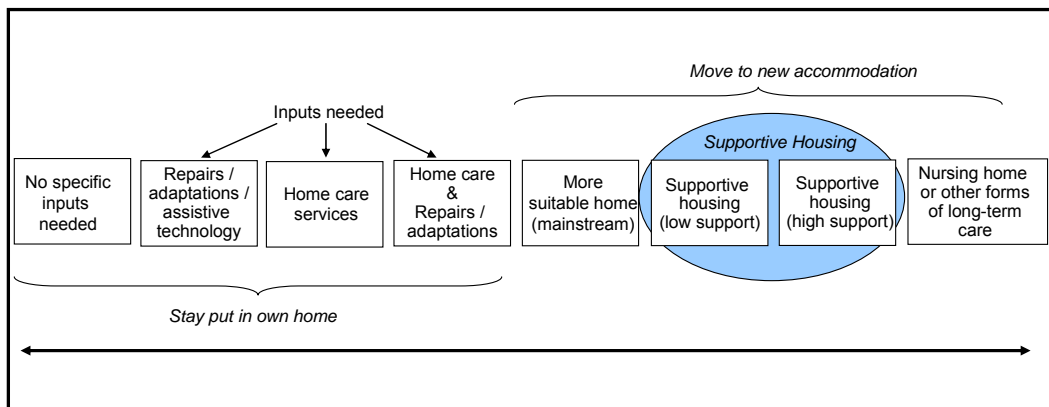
Move to new accommodation

Inputs needed

Supportive Housing

No specific inputs needed

Repairs / adaptations / assistive technology

Home care services

Home care & Repairs / adaptations

More suitable home (mainstream)

Supportive housing (low support)

Supportive housing (high support)

Nursing home or other forms of long-term care

Stay put in own home